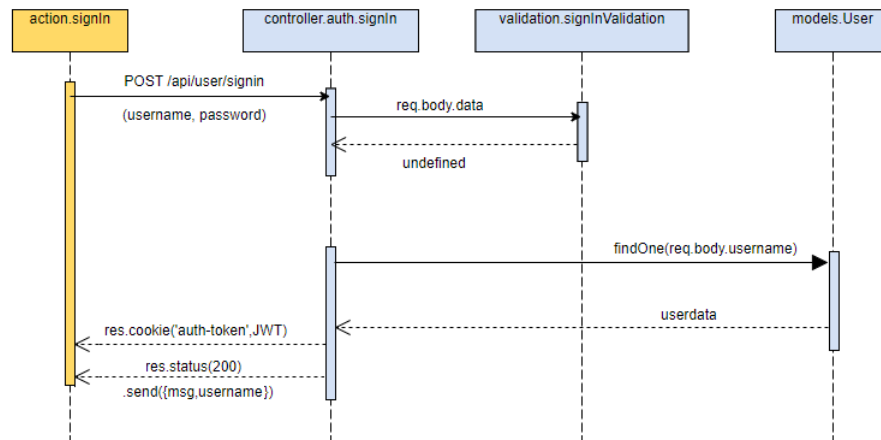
action.signIn

controller.auth.signIn

validation.signInValidation

models.User

POST /api/user/signin

(username, password)

req.body.data

undefined

findOne(req.body.username)

userdata

res.cookie('auth-token',JWT)

res.status(200)

.send({msg,username})